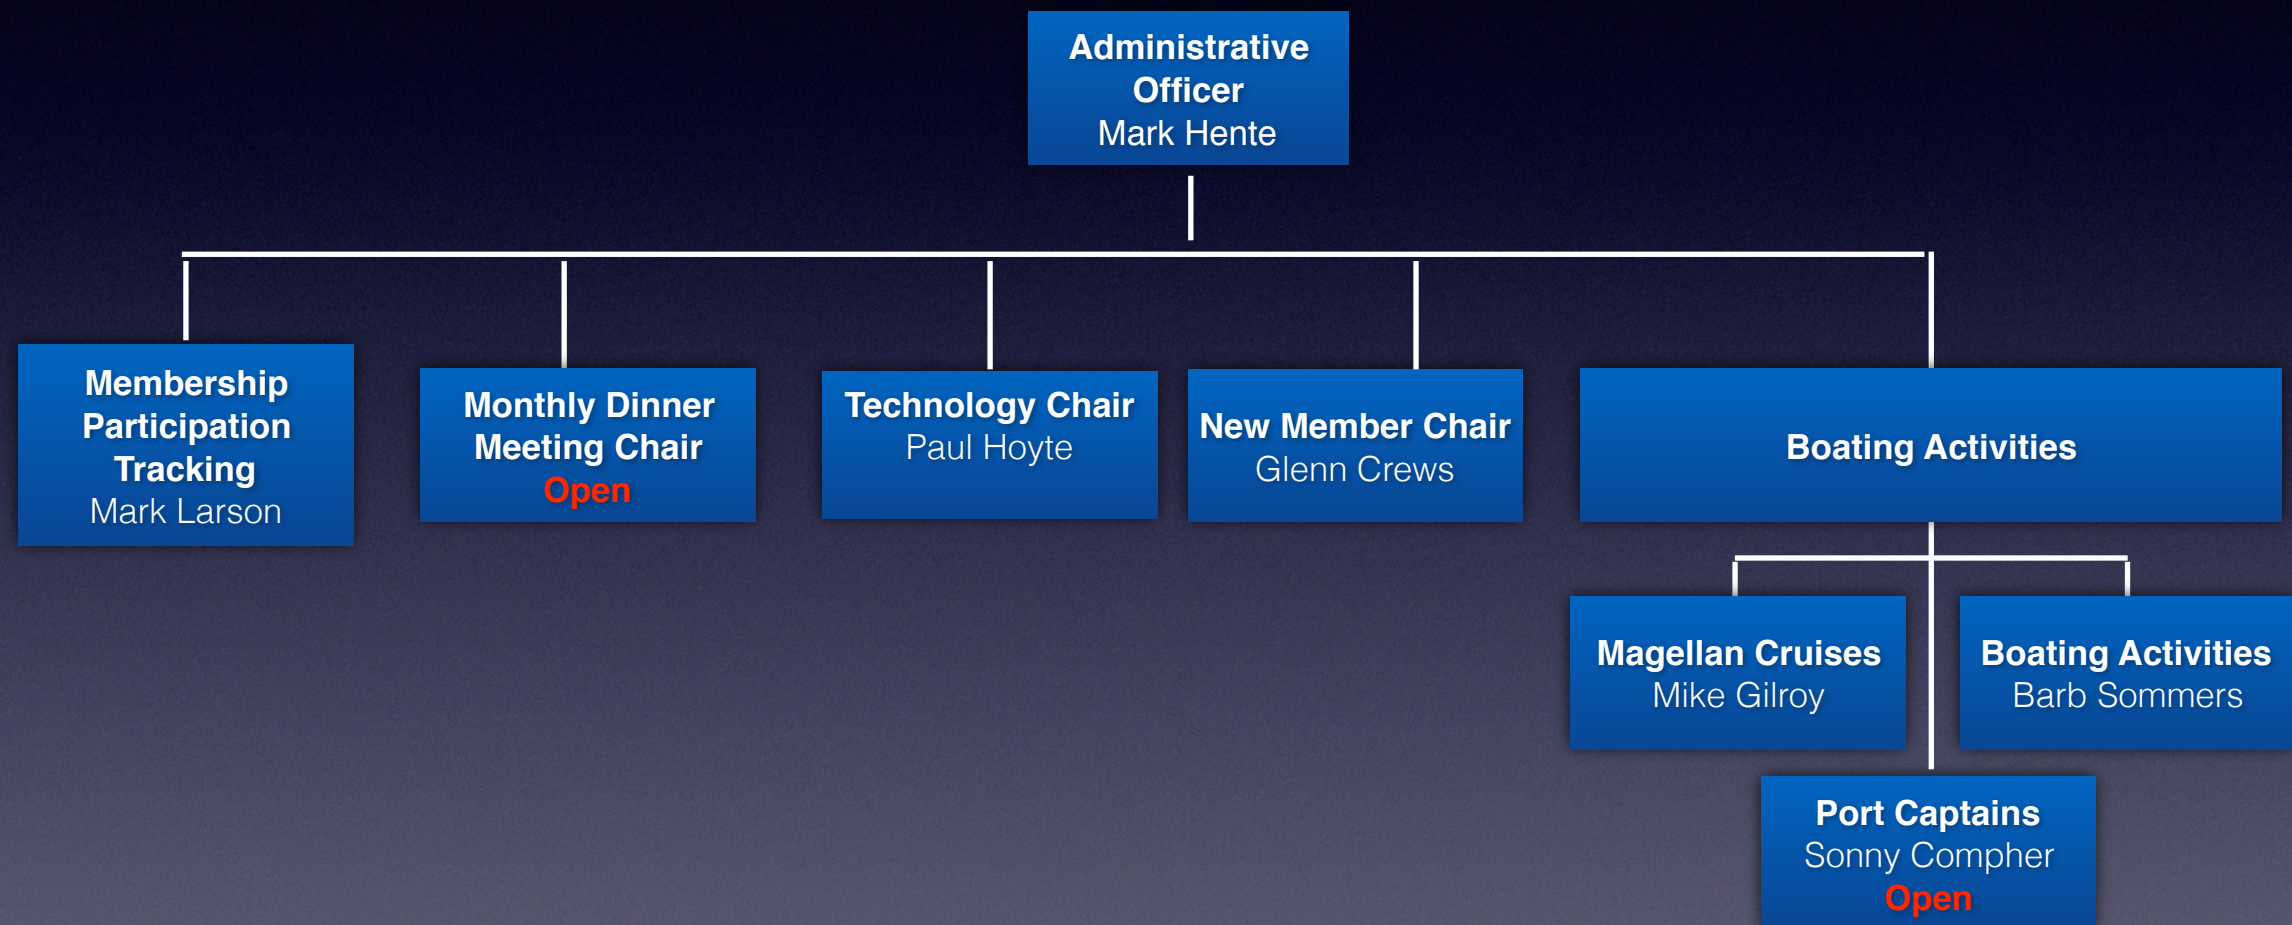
Administrative Officer
Mark Hente

Membership Participation Tracking
Mark Larson

Monthly Dinner Meeting Chair
Open

Technology Chair
Paul Hoyte

New Member Chair
Glenn Crews

Boating Activities

Magellan Cruises
Mike Gilroy

Boating Activities
Barb Sommers

Port Captains
Sonny Compher
Open